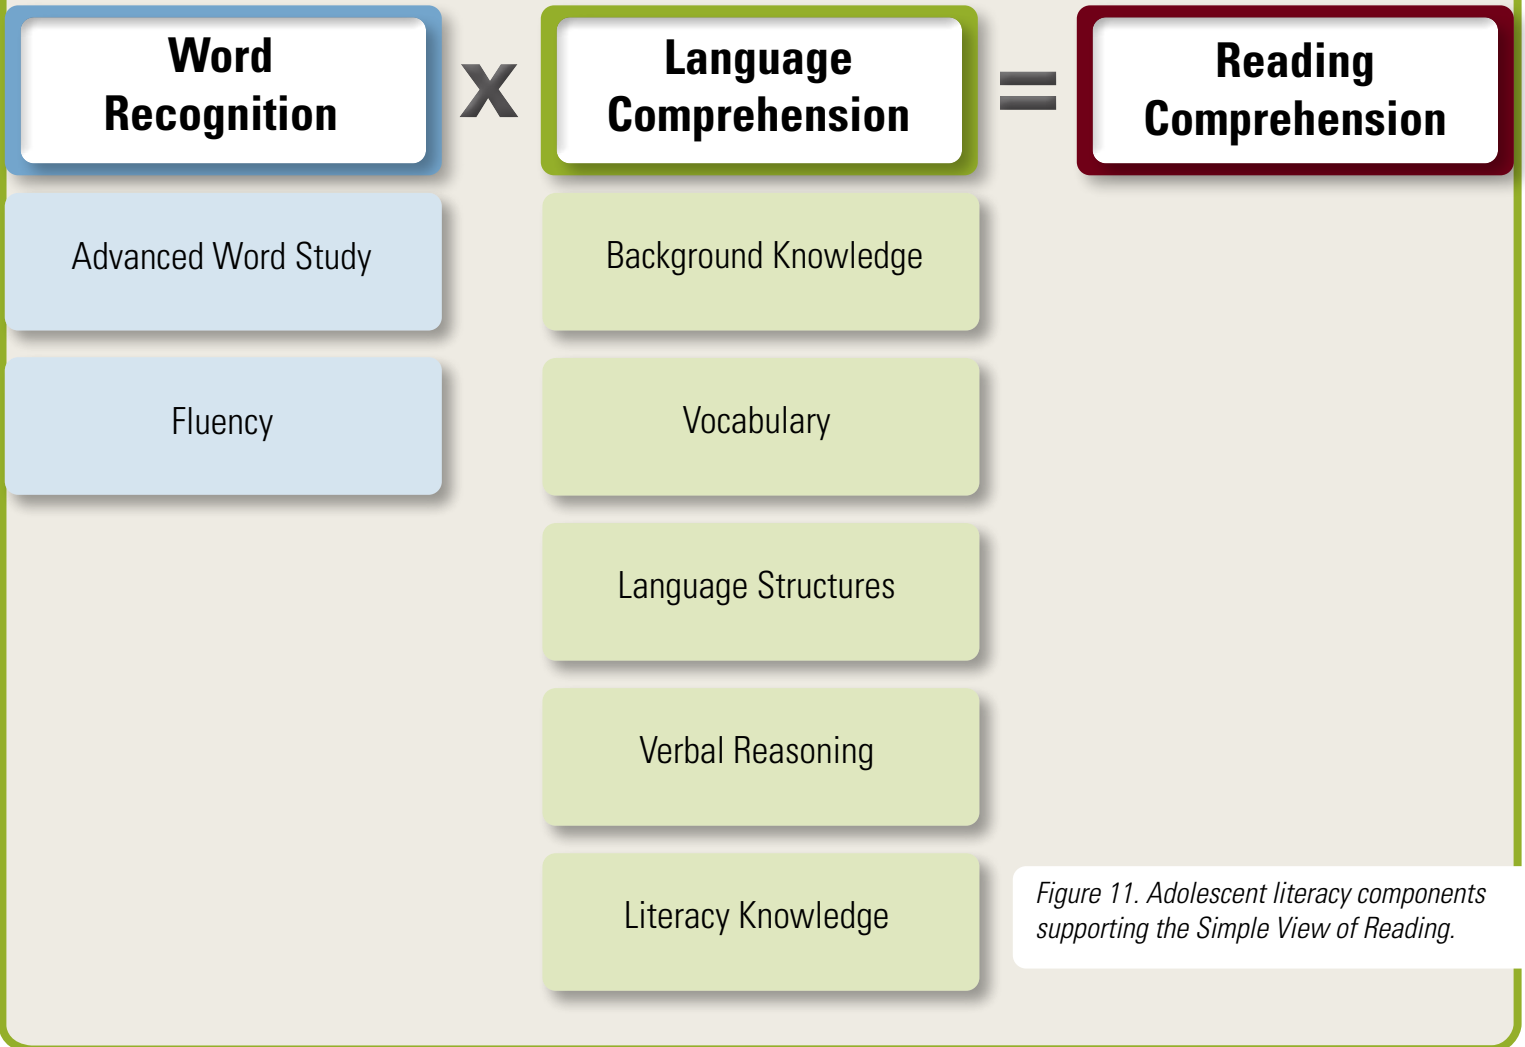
Word Recognition

x

Language Comprehension

=

Reading Comprehension

Advanced Word Study

Fluency

Background Knowledge

Vocabulary

Language Structures

Verbal Reasoning

Literacy Knowledge

Figure 11. Adolescent literacy components supporting the Simple View of Reading.